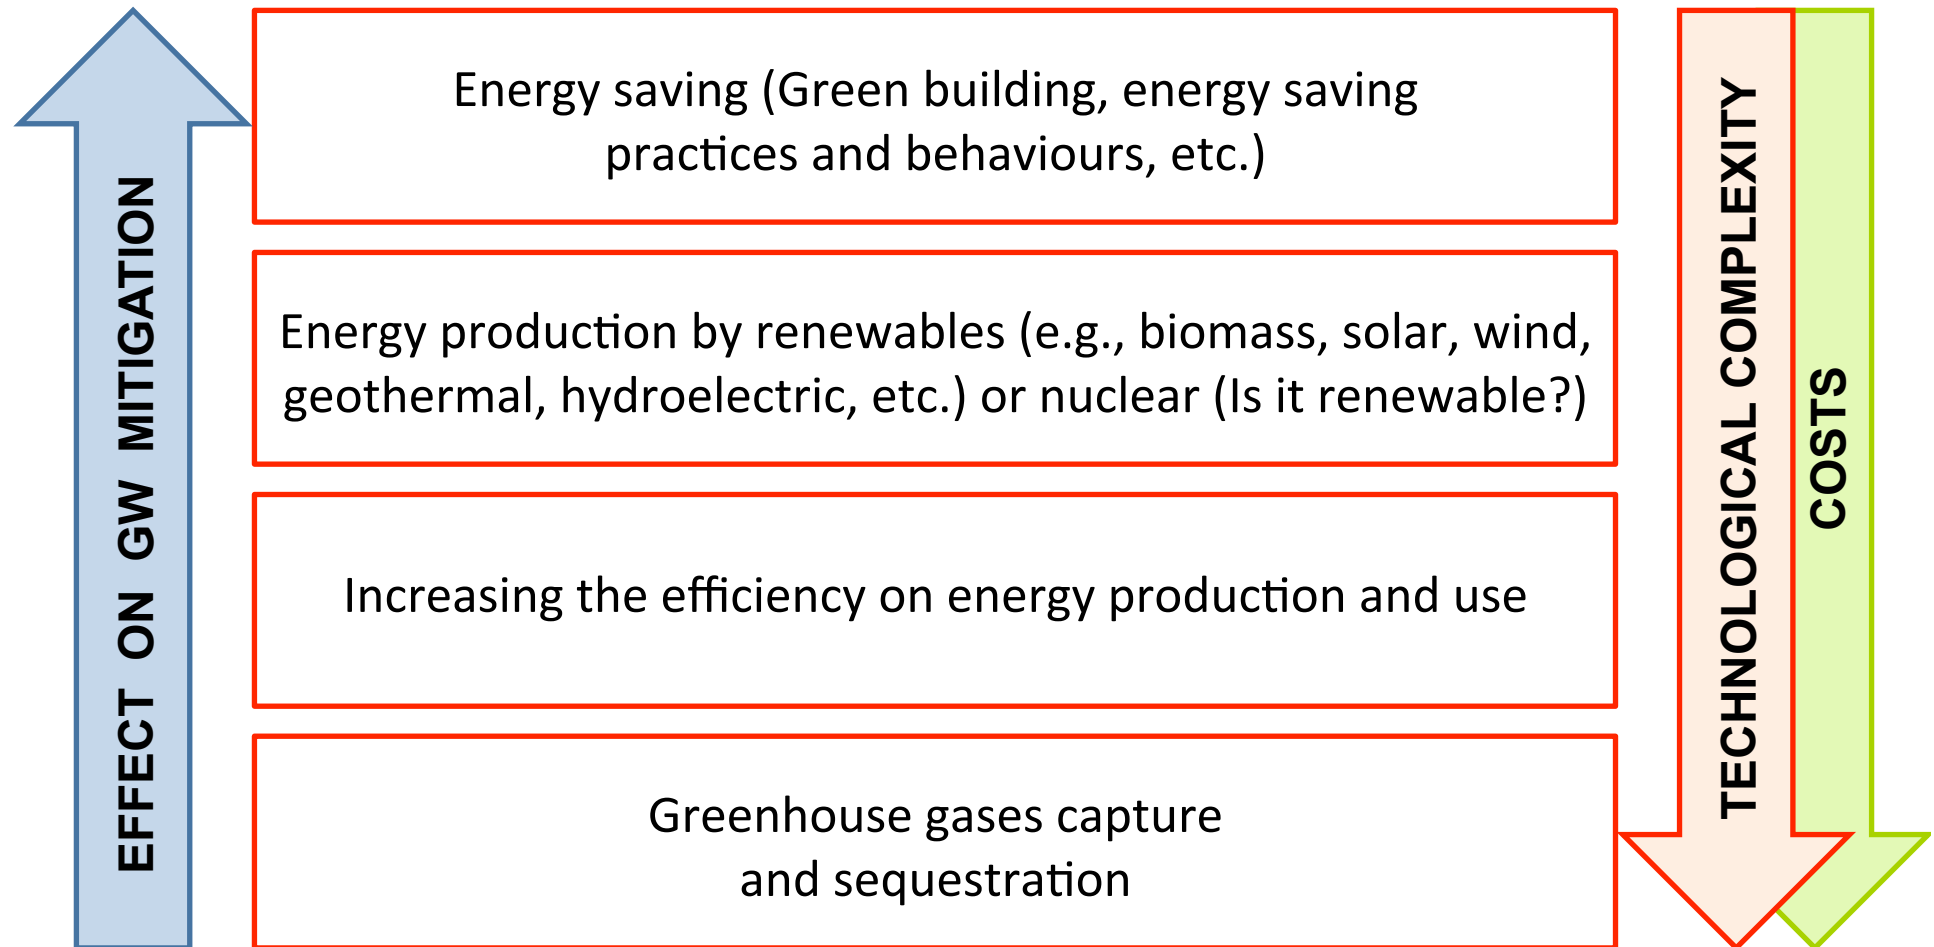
EFFECT ON GW MITIGATION

Energy saving (Green building, energy saving practices and behaviours, etc.)

Energy production by renewables (e.g., biomass, solar, wind, geothermal, hydroelectric, etc.) or nuclear (Is it renewable?)

Increasing the efficiency on energy production and use

Greenhouse gases capture and sequestration

TECHNOLOGICAL COMPLEXITY

COSTS